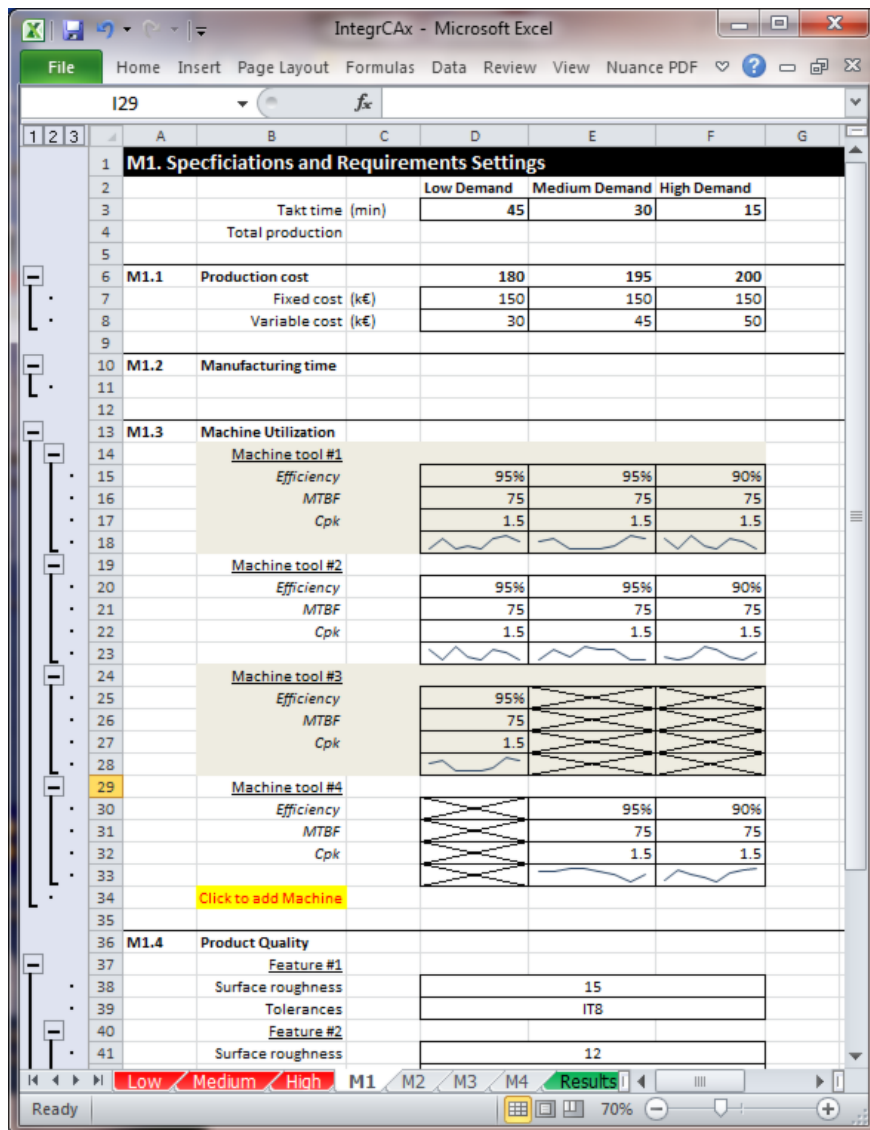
IntegrCAx - Microsoft Excel

File Home Insert Page Layout Formulas Data Review View Nuance PDF

I29

1 2 3

| | A | B | C | D | E | F | G |
|---|---|---|---|---|---|---|---|
| 1 | M1. Specficiations and Requirements Settings | | | | | | |
| 2 | | | | Low Demand | Medium Demand | High Demand | |
| 3 | | Takt time | (min) | 45 | 30 | 15 | |
| 4 | | Total production | | | | | |
| 5 | | | | | | | |
| 6 | M1.1 | Production cost | | 180 | 195 | 200 | |
| 7 | | Fixed cost | (k€) | 150 | 150 | 150 | |
| 8 | | Variable cost | (k€) | 30 | 45 | 50 | |
| 9 | | | | | | | |
| 10 | M1.2 | Manufacturing time | | | | | |
| 11 | | | | | | | |
| 12 | | | | | | | |
| 13 | M1.3 | Machine Utilization | | | | | |
| 14 | | Machine tool #1 | | | | | |
| 15 | | Efficiency | | 95% | 95% | 90% | |
| 16 | | MTBF | | 75 | 75 | 75 | |
| 17 | | Cpk | | 1.5 | 1.5 | 1.5 | |
| 18 | | | | | | | |
| 19 | | Machine tool #2 | | | | | |
| 20 | | Efficiency | | 95% | 95% | 90% | |
| 21 | | MTBF | | 75 | 75 | 75 | |
| 22 | | Cpk | | 1.5 | 1.5 | 1.5 | |
| 23 | | | | | | | |
| 24 | | Machine tool #3 | | | | | |
| 25 | | Efficiency | | 95% | | | |
| 26 | | MTBF | | 75 | | | |
| 27 | | Cpk | | 1.5 | | | |
| 28 | | | | | | | |
| 29 | | Machine tool #4 | | | | | |
| 30 | | Efficiency | | | 95% | 90% | |
| 31 | | MTBF | | | 75 | 75 | |
| 32 | | Cpk | | | 1.5 | 1.5 | |
| 33 | | | | | | | |
| 34 | | Click to add Machine | | | | | |
| 35 | | | | | | | |
| 36 | M1.4 | Product Quality | | | | | |
| 37 | | Feature #1 | | | | | |
| 38 | | Surface roughness | | | 15 | | |
| 39 | | Tolerances | | | IT8 | | |
| 40 | | Feature #2 | | | | | |
| 41 | | Surface roughness | | | 12 | | |

Low Medium High M1 M2 M3 M4 Results

Ready 70%